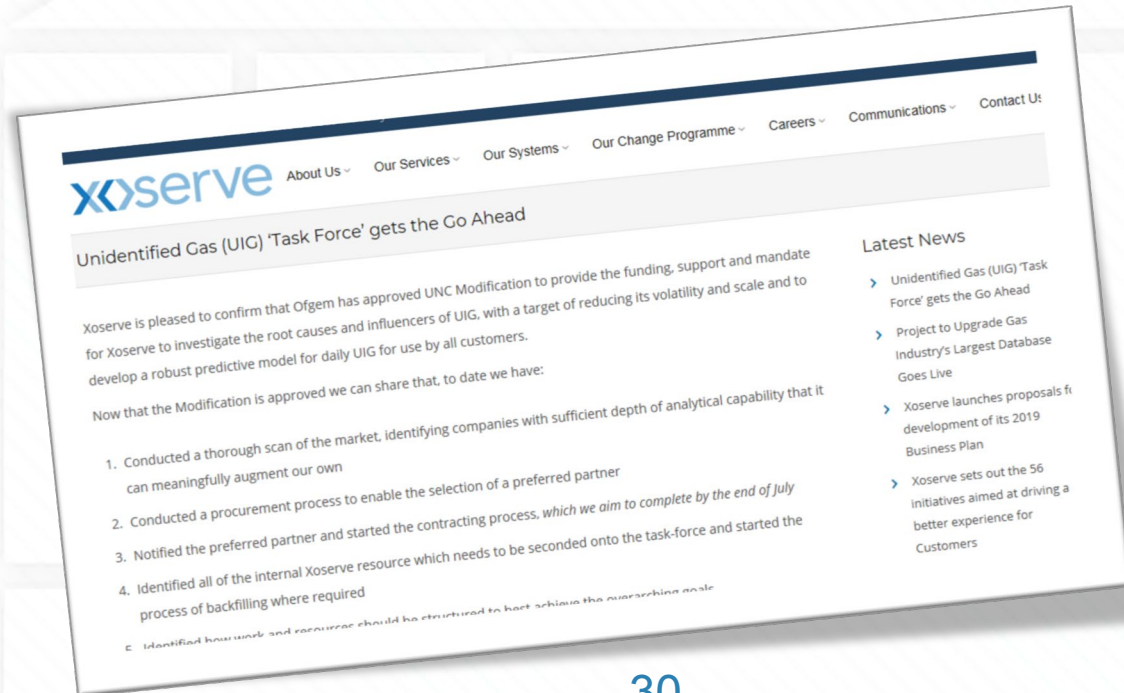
xoserve About Us Our Services Our Systems Our Change Programme Careers Communications Contact U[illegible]

Unidentified Gas (UIG) 'Task Force' gets the Go Ahead

Xoserve is pleased to confirm that Ofgem has approved UNC Modification to provide the funding, support and mandate for Xoserve to investigate the root causes and influencers of UIG, with a target of reducing its volatility and scale and to develop a robust predictive model for daily UIG for use by all customers.

Now that the Modification is approved we can share that, to date we have:

1. Conducted a thorough scan of the market, identifying companies with sufficient depth of analytical capability that it can meaningfully augment our own
2. Conducted a procurement process to enable the selection of a preferred partner
3. Notified the preferred partner and started the contracting process, *which we aim to complete by the end of July*
4. Identified all of the internal Xoserve resource which needs to be seconded onto the task-force and started the process of backfilling where required
5. Identified how work and resources should be structured to best achieve the overarching goals

Latest News

Unidentified Gas (UIG) 'Task Force' gets the Go Ahead

Project to Upgrade Gas Industry's Largest Database Goes Live

Xoserve launches proposals f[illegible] development of its 2019 Business Plan

Xoserve sets out the 56 initiatives aimed at driving a better experience for Customers

30